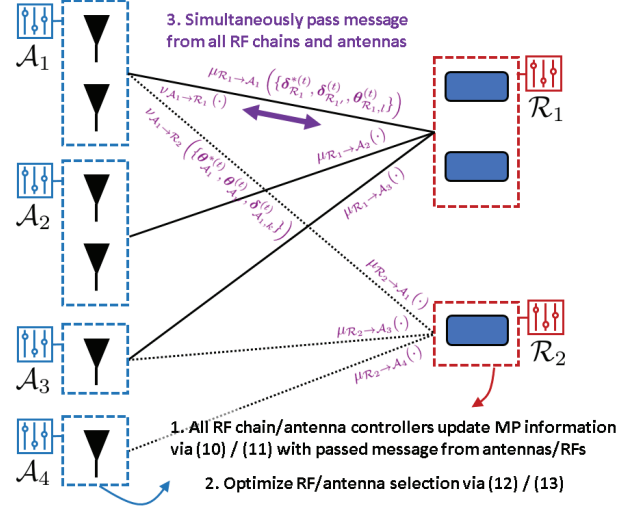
3. Simultaneously pass message from all RF chains and antennas

$\mathcal{A}_1$

$\mu_{\mathcal{R}_1 \to \mathcal{A}_1}\left(\{\boldsymbol{\delta}^{*(t)}_{\mathcal{R}_1}, \boldsymbol{\delta}^{(t)}_{\mathcal{R}_1}, \boldsymbol{\theta}^{(t)}_{\mathcal{R}_1,l}\}\right)$

$\nu_{\mathcal{A}_1 \to \mathcal{R}_1}(\cdot)$

$\nu_{\mathcal{A}_1 \to \mathcal{R}_2}\left(\{\boldsymbol{\theta}^{*(t)}_{\mathcal{A}_1}, \boldsymbol{\theta}^{(t)}_{\mathcal{A}_1}, \boldsymbol{\delta}^{(t)}_{\mathcal{A}_1,k}\}\right)$

$\mathcal{R}_1$

$\mu_{\mathcal{R}_1 \to \mathcal{A}_2}(\cdot)$

$\mu_{\mathcal{R}_1 \to \mathcal{A}_3}(\cdot)$

$\mathcal{A}_2$

$\mu_{\mathcal{R}_2 \to \mathcal{A}_1}(\cdot)$

$\mu_{\mathcal{R}_2 \to \mathcal{A}_3}(\cdot)$

$\mu_{\mathcal{R}_2 \to \mathcal{A}_4}(\cdot)$

$\mathcal{A}_3$

$\mathcal{R}_2$

$\mathcal{A}_4$

1. All RF chain/antenna controllers update MP information via (10) / (11) with passed message from antennas/RFs

2. Optimize RF/antenna selection via (12) / (13)